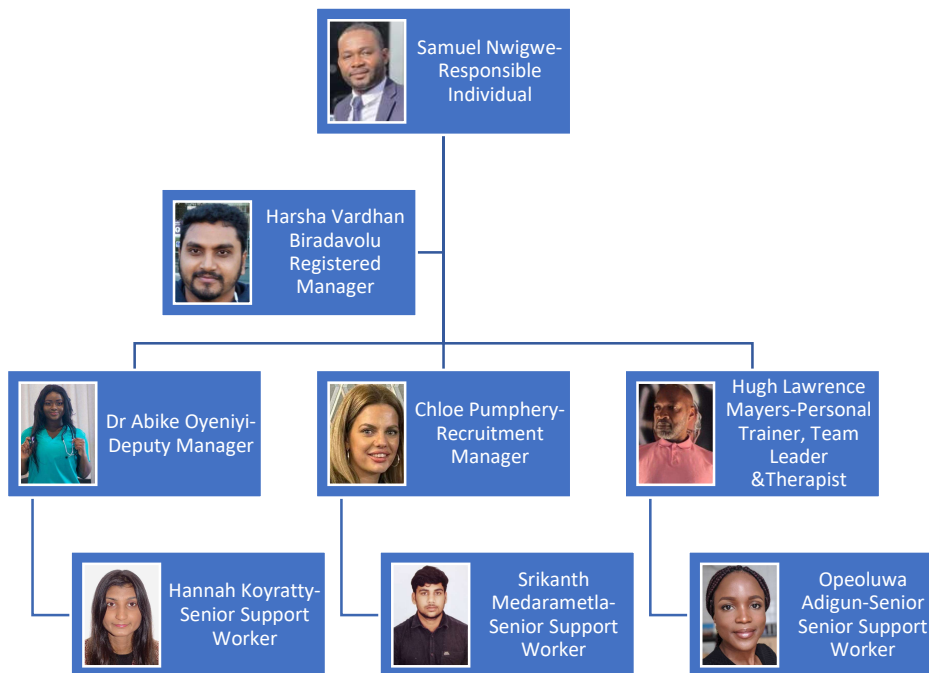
Samuel Nwigwe-Responsible Individual

Harsha Vardhan Biradavolu Registered Manager

Dr Abike Oyeniyi-Deputy Manager

Chloe Pumphery-Recruitment Manager

Hugh Lawrence Mayers-Personal Trainer, Team Leader &Therapist

Hannah Koyratty-Senior Support Worker

Srikanth Medarametla-Senior Support Worker

Opeoluwa Adigun-Senior Senior Support Worker